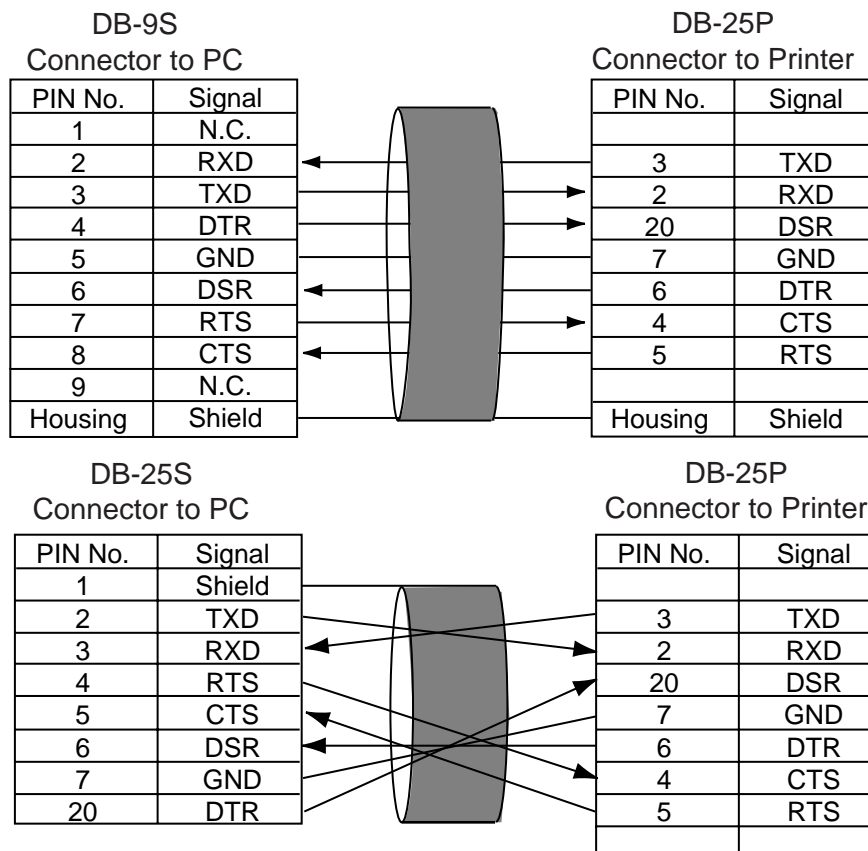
DB-9S
Connector to PC

| PIN No. | Signal |
|---|---|
| 1 | N.C. |
| 2 | RXD |
| 3 | TXD |
| 4 | DTR |
| 5 | GND |
| 6 | DSR |
| 7 | RTS |
| 8 | CTS |
| 9 | N.C. |
| Housing | Shield |

DB-25P
Connector to Printer

| PIN No. | Signal |
|---|---|
| | |
| 3 | TXD |
| 2 | RXD |
| 20 | DSR |
| 7 | GND |
| 6 | DTR |
| 4 | CTS |
| 5 | RTS |
| | |
| Housing | Shield |

DB-25S
Connector to PC

| PIN No. | Signal |
|---|---|
| 1 | Shield |
| 2 | TXD |
| 3 | RXD |
| 4 | RTS |
| 5 | CTS |
| 6 | DSR |
| 7 | GND |
| 20 | DTR |

DB-25P
Connector to Printer

| PIN No. | Signal |
|---|---|
| | |
| 3 | TXD |
| 2 | RXD |
| 20 | DSR |
| 7 | GND |
| 6 | DTR |
| 4 | CTS |
| 5 | RTS |
| | |